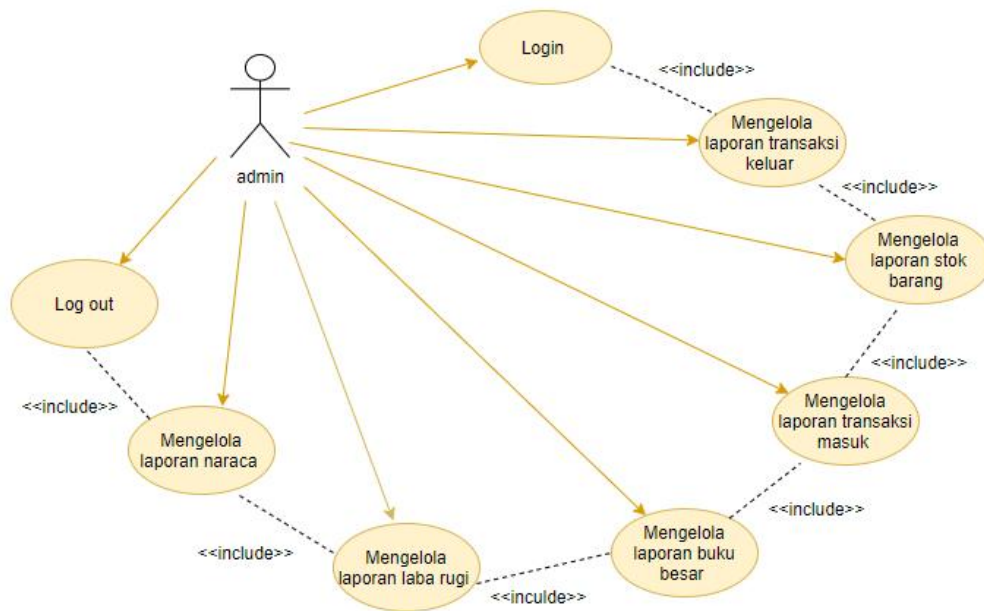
admin

Login

<<include>>

Mengelola laporan transaksi keluar

<<include>>

Mengelola laporan stok barang

<<include>>

Mengelola laporan transaksi masuk

<<include>>

Mengelola laporan buku besar

<<inculde>>

Mengelola laporan laba rugi

<<include>>

Mengelola laporan naraca

<<include>>

Log out